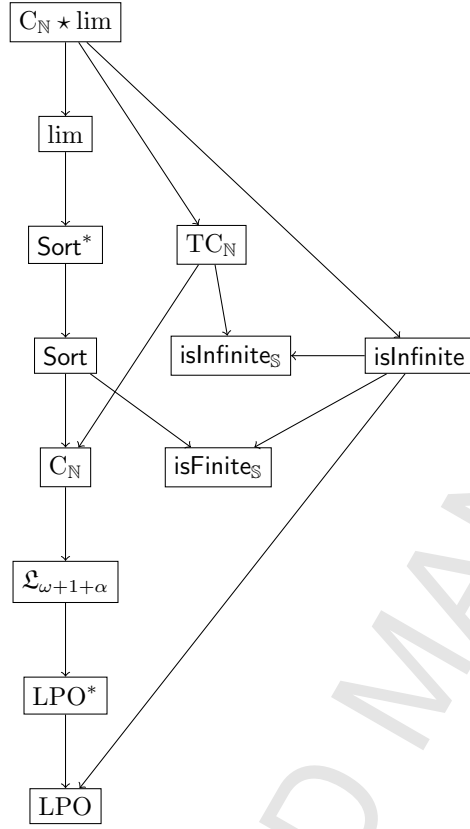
$\mathrm{C}_{\mathbb{N}} \star \lim$

$\lim$

Sort$^*$

$\mathrm{TC}_{\mathbb{N}}$

Sort

isInfinite$_{\mathbb{S}}$

isInfinite

$\mathrm{C}_{\mathbb{N}}$

isFinite$_{\mathbb{S}}$

$\mathfrak{L}_{\omega+1+\alpha}$

$\mathrm{LPO}^*$

LPO